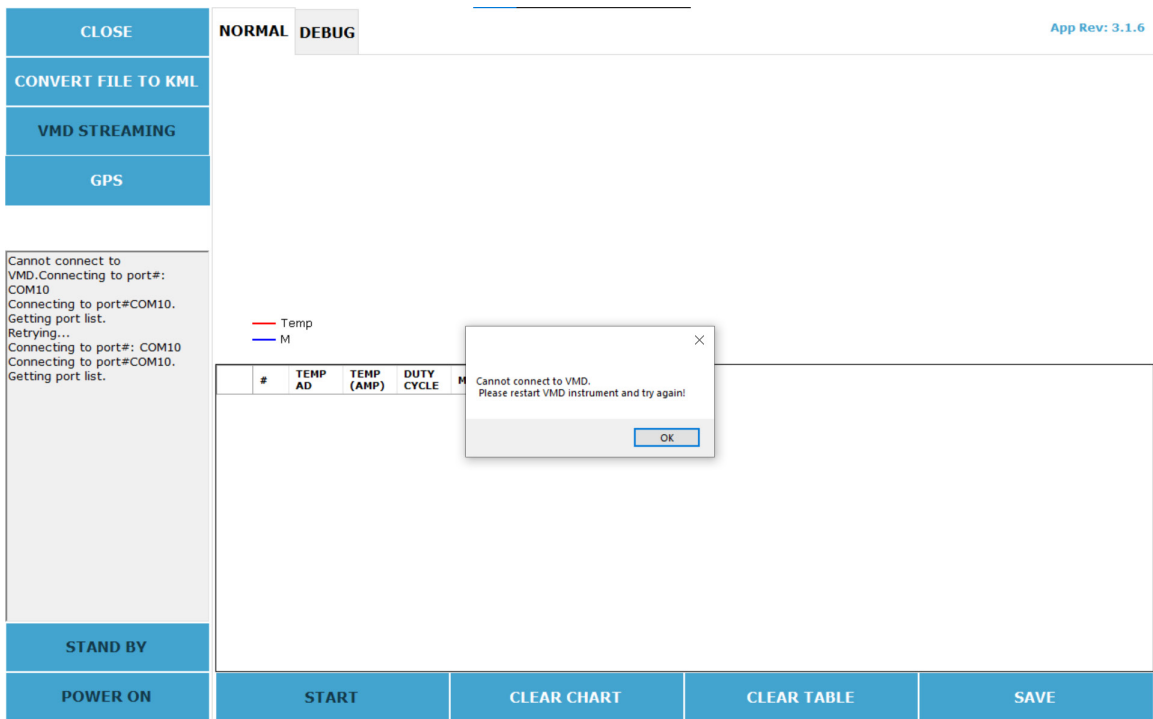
CLOSE

CONVERT FILE TO KML

VMD STREAMING

GPS

Cannot connect to VMD.Connecting to port#: COM10
Connecting to port#COM10.
Getting port list.
Retrying...
Connecting to port#: COM10
Connecting to port#COM10.
Getting port list.

STAND BY

POWER ON

NORMAL DEBUG

App Rev: 3.1.6

Temp
M

| | # | TEMP AD | TEMP (AMP) | DUTY CYCLE | M |
|---|---|---|---|---|---|

Cannot connect to VMD.
Please restart VMD instrument and try again!

OK

START

CLEAR CHART

CLEAR TABLE

SAVE